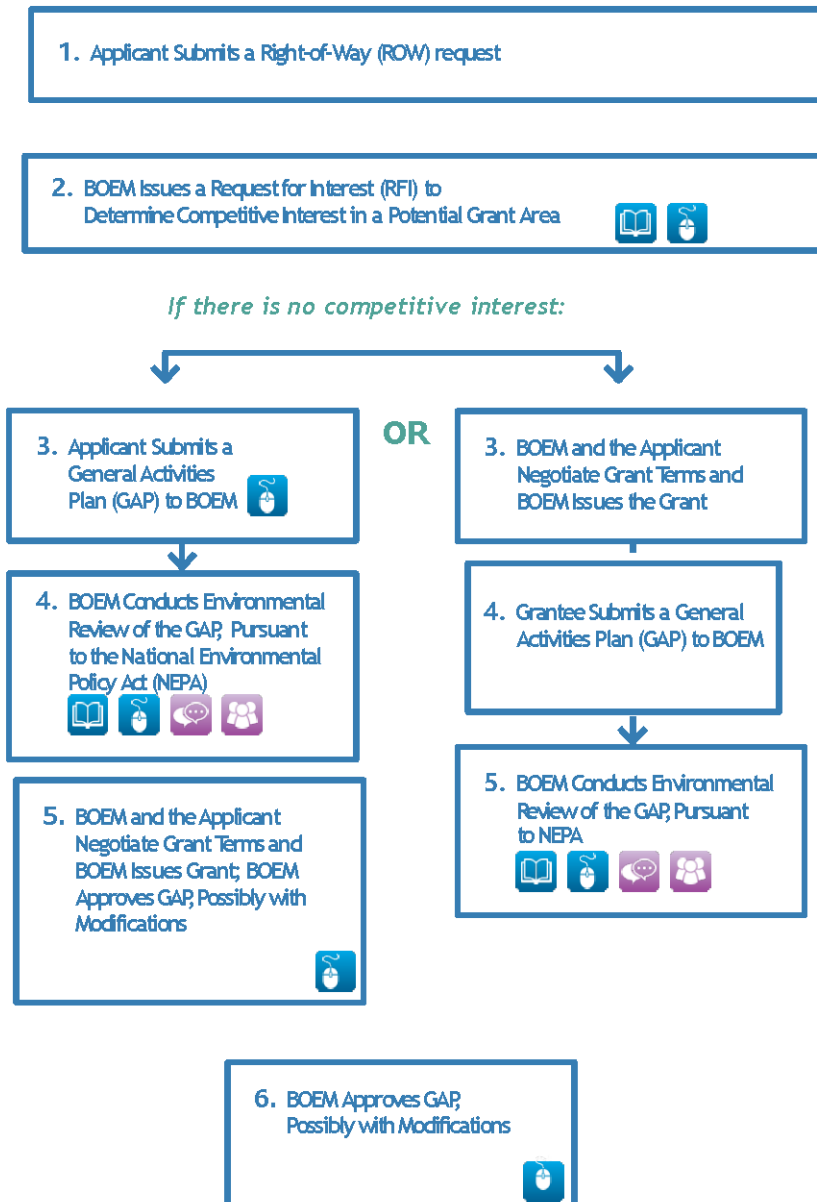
1. Applicant Submits a Right-of-Way (ROW) request

2. BOEM Issues a Request for Interest (RFI) to Determine Competitive Interest in a Potential Grant Area

If there is no competitive interest:

3. Applicant Submits a General Activities Plan (GAP) to BOEM

OR

3. BOEM and the Applicant Negotiate Grant Terms and BOEM Issues the Grant

4. BOEM Conducts Environmental Review of the GAP, Pursuant to the National Environmental Policy Act (NEPA)

4. Grantee Submits a General Activities Plan (GAP) to BOEM

5. BOEM and the Applicant Negotiate Grant Terms and BOEM Issues Grant; BOEM Approves GAP, Possibly with Modifications

5. BOEM Conducts Environmental Review of the GAP, Pursuant to NEPA

6. BOEM Approves GAP, Possibly with Modifications